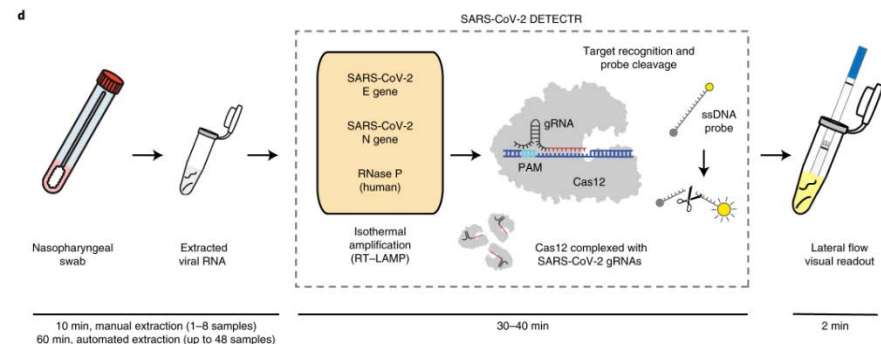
d

SARS-CoV-2 DETECTR

SARS-CoV-2 E gene

SARS-CoV-2 N gene

RNase P (human)

Target recognition and probe cleavage

gRNA

PAM

Cas12

ssDNA probe

Nasopharyngeal swab

Extracted viral RNA

Isothermal amplification (RT–LAMP)

Cas12 complexed with SARS-CoV-2 gRNAs

Lateral flow visual readout

10 min, manual extraction (1–8 samples)
60 min, automated extraction (up to 48 samples)

30–40 min

2 min